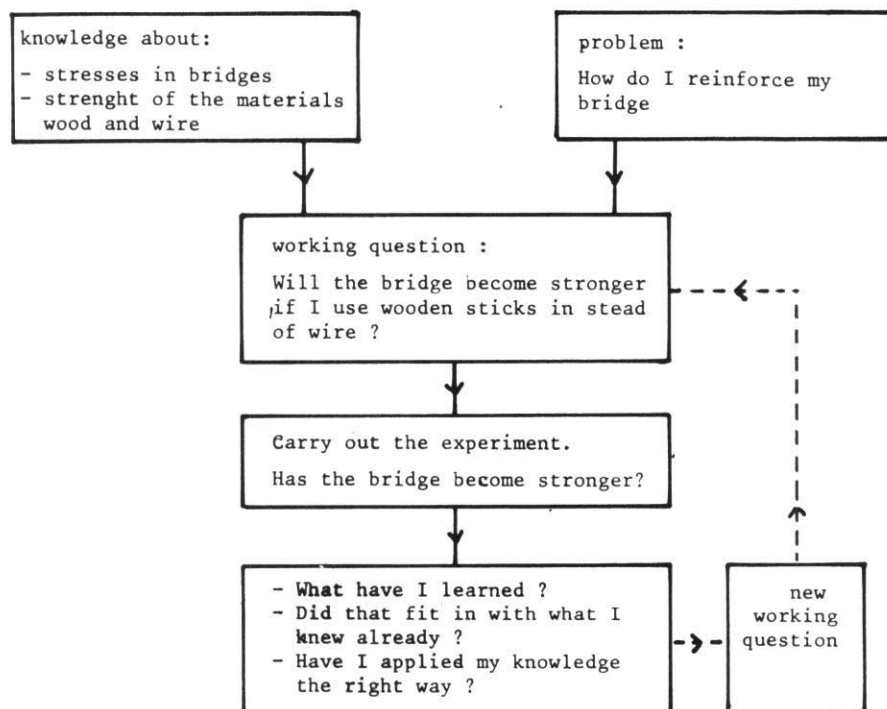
knowledge about:
- stresses in bridges
- strenght of the materials wood and wire

problem :
How do I reinforce my bridge

working question :
Will the bridge become stronger if I use wooden sticks in stead of wire ?

Carry out the experiment.
Has the bridge become stronger?

- What have I learned ?
- Did that fit in with what I knew already ?
- Have I applied my knowledge the right way ?

new working question